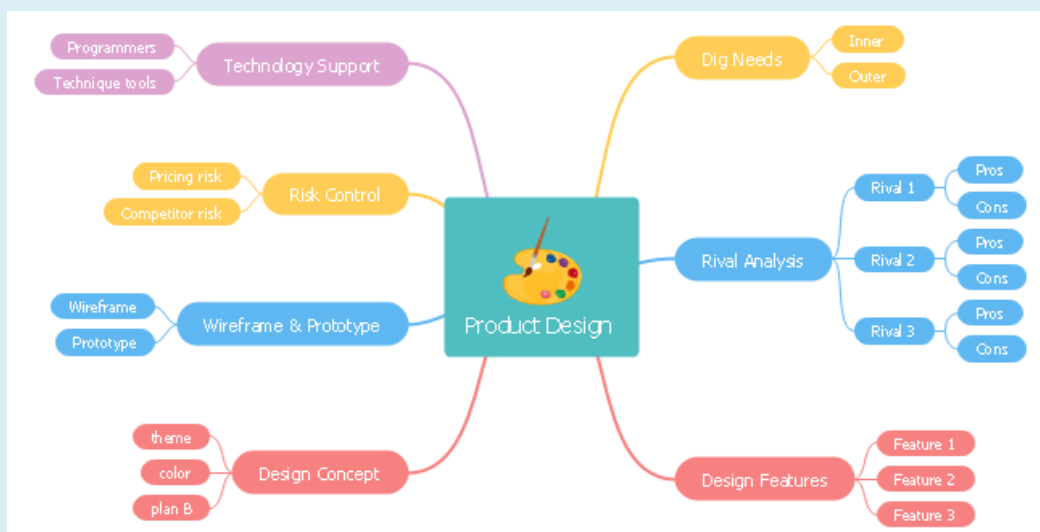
Product Design

Technology Support
Programmers
Technique tools

Risk Control
Pricing risk
Competitor risk

Wireframe & Prototype
Wireframe
Prototype

Design Concept
theme
color
plan B

Dig Needs
Inner
Outer

Rival Analysis
Rival 1
Pros
Cons
Rival 2
Pros
Cons
Rival 3
Pros
Cons

Design Features
Feature 1
Feature 2
Feature 3